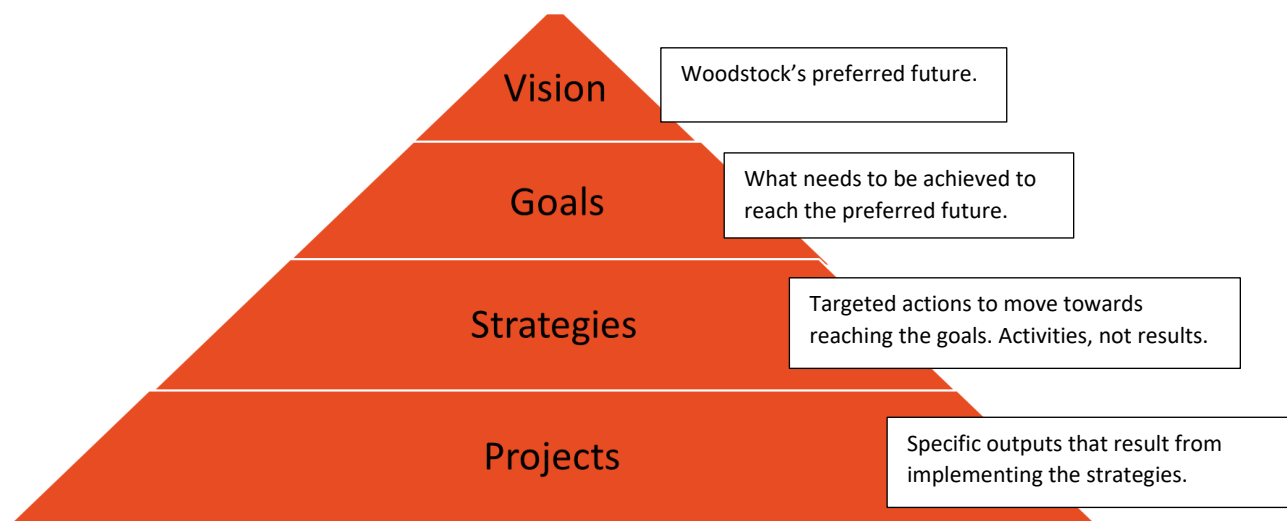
Vision

Woodstock's preferred future.

Goals

What needs to be achieved to reach the preferred future.

Strategies

Targeted actions to move towards reaching the goals. Activities, not results.

Projects

Specific outputs that result from implementing the strategies.